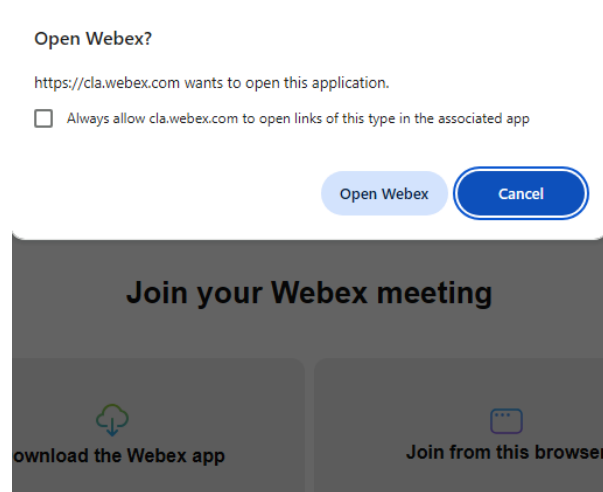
Open Webex?

https://cla.webex.com wants to open this application.

Always allow cla.webex.com to open links of this type in the associated app

Open Webex

Cancel

Join your Webex meeting

ownload the Webex app

Join from this browser